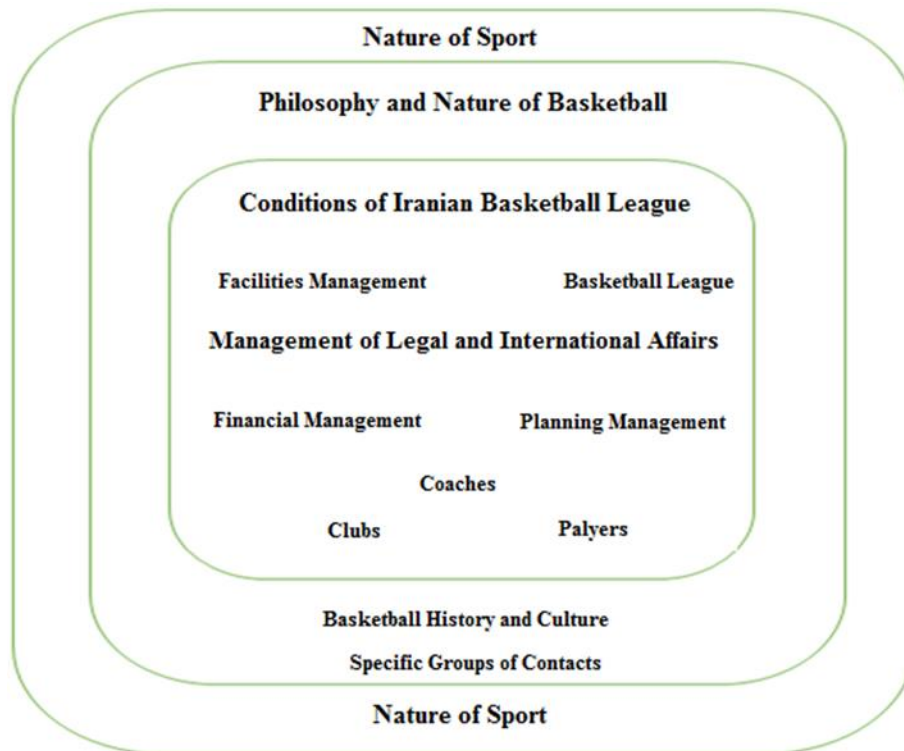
Nature of Sport

Philosophy and Nature of Basketball

Conditions of Iranian Basketball League

Facilities Management

Basketball League

Management of Legal and International Affairs

Financial Management

Planning Management

Coaches

Clubs

Palyers

Basketball History and Culture

Specific Groups of Contacts

Nature of Sport